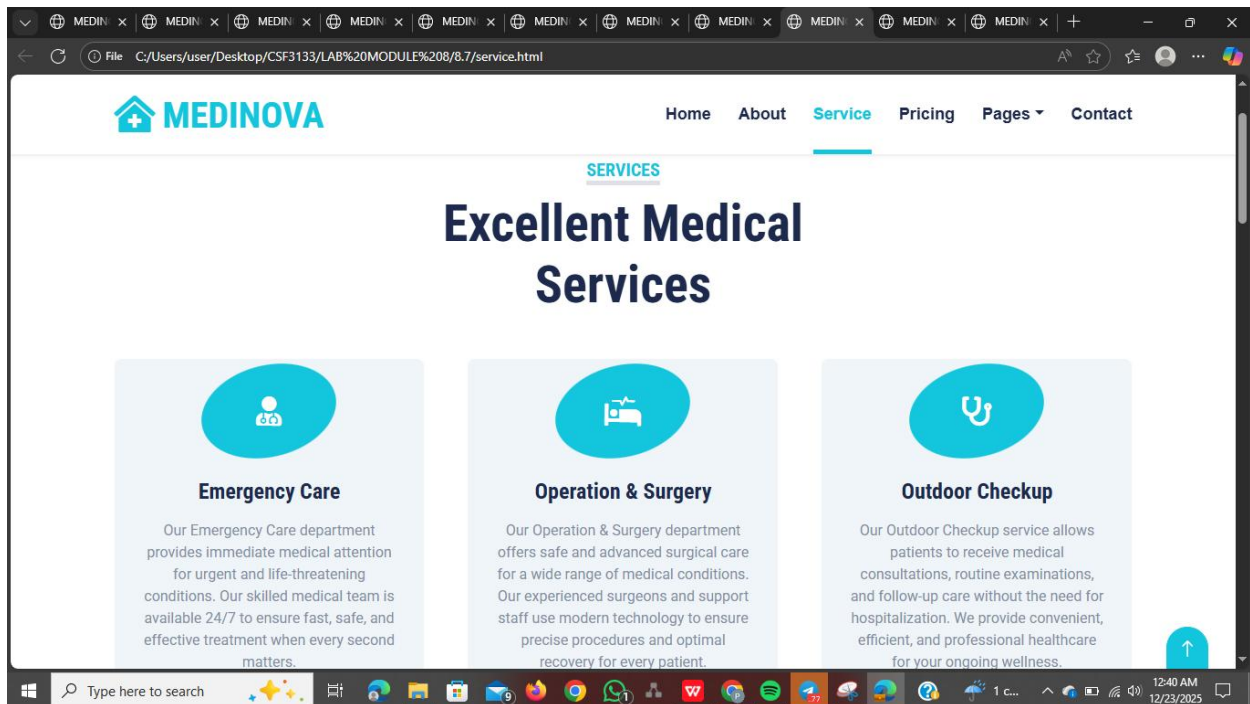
MEDIN × MEDIN × MEDIN × MEDIN × MEDIN × MEDIN × MEDIN × MEDIN × MEDIN × MEDIN × MEDIN ×

File C:/Users/user/Desktop/CSF3133/LAB%20MODULE%208/8.7/service.html

MEDINOVA

Home About Service Pricing Pages Contact

SERVICES

Excellent Medical Services

Emergency Care

Our Emergency Care department provides immediate medical attention for urgent and life-threatening conditions. Our skilled medical team is available 24/7 to ensure fast, safe, and effective treatment when every second matters.

Operation & Surgery

Our Operation & Surgery department offers safe and advanced surgical care for a wide range of medical conditions. Our experienced surgeons and support staff use modern technology to ensure precise procedures and optimal recovery for every patient.

Outdoor Checkup

Our Outdoor Checkup service allows patients to receive medical consultations, routine examinations, and follow-up care without the need for hospitalization. We provide convenient, efficient, and professional healthcare for your ongoing wellness.

Type here to search

1 c...

12:40 AM
12/23/2025